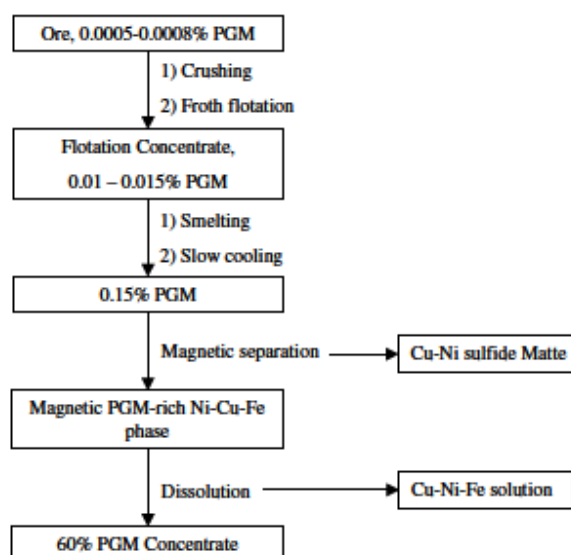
Ore, 0.0005-0.0008% PGM

1) Crushing

2) Froth flotation

Flotation Concentrate, 0.01 – 0.015% PGM

1) Smelting

2) Slow cooling

0.15% PGM

Magnetic separation

Cu-Ni sulfide Matte

Magnetic PGM-rich Ni-Cu-Fe phase

Dissolution

Cu-Ni-Fe solution

60% PGM Concentrate